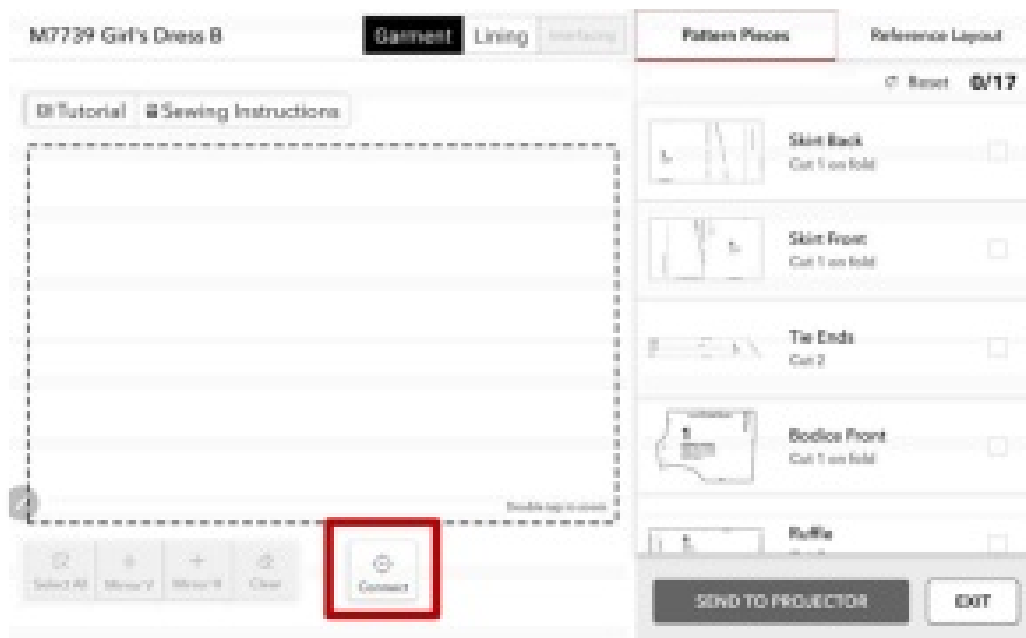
M7739 Girl's Dress B

Garment Lining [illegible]

Pattern Pieces

Reference Layout

Reset 0/17

Tutorial Sewing Instructions

Skirt Back
Cut 1 on fold

Skirt Front
Cut 1 on fold

Tie Ends
Cut 2

Bodice Front
Cut 1 on fold

Ruffle
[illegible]

Double tap to zoom

Select All Mirror V Mirror H Clear

Connect

SEND TO PROJECTOR

EXIT